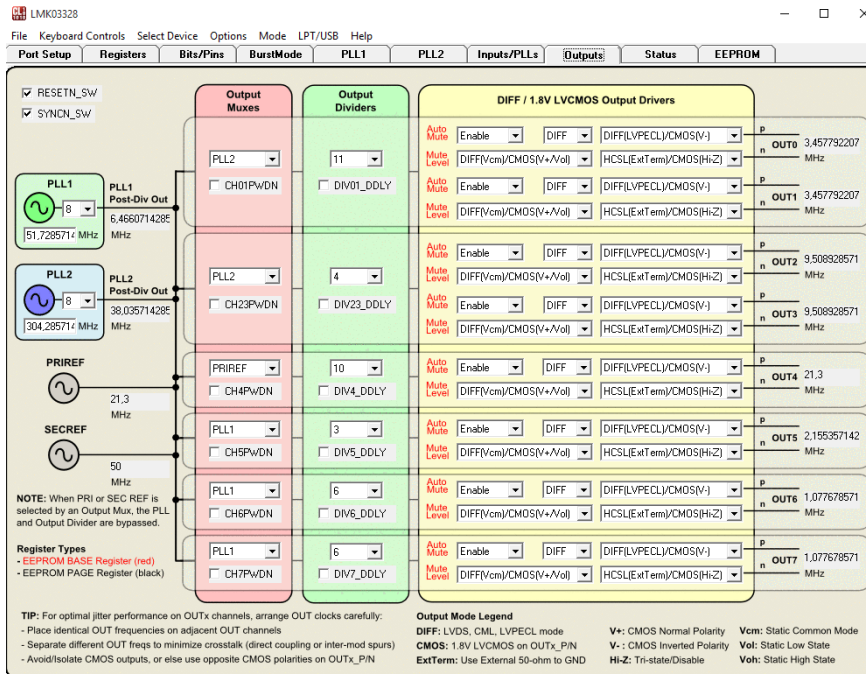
LMK03328

File Keyboard Controls Select Device Options Mode LPT/USB Help

Port Setup | Registers | Bits/Pins | BurstMode | PLL1 | PLL2 | Inputs/PLLs | Outputs | Status | EEPROM

☑ RESETN_SW
☑ SYNCN_SW

Output Muxes

Output Dividers

DIFF / 1.8V LVCMOS Output Drivers

PLL1
8
51,7285714 MHz
PLL1 Post-Div Out
6,4660714285
MHz

PLL2
8
304,285714 MHz
PLL2 Post-Div Out
38,035714285
MHz

PRIREF
21,3
MHz

SECREF
50
MHz

NOTE: When PRI or SEC REF is selected by an Output Mux, the PLL and Output Divider are bypassed.

Register Types
- EEPROM BASE Register (red)
- EEPROM PAGE Register (black)

PLL2
CH01PWDN
11
DIV01_DDLY

PLL2
CH23PWDN
4
DIV23_DDLY

PRIREF
CH4PWDN
10
DIV4_DDLY

PLL1
CH5PWDN
3
DIV5_DDLY

PLL1
CH6PWDN
6
DIV6_DDLY

PLL1
CH7PWDN
6
DIV7_DDLY

Auto Mute Enable DIFF DIFF(LVPECL)/CMOS(V-)
Mute Level DIFF(Vcm)/CMOS(V+/Vol) HCSL(ExtTerm)/CMOS(Hi-Z)
p n OUT0 3,457792207 MHz

Auto Mute Enable DIFF DIFF(LVPECL)/CMOS(V-)
Mute Level DIFF(Vcm)/CMOS(V+/Vol) HCSL(ExtTerm)/CMOS(Hi-Z)
p n OUT1 3,457792207 MHz

Auto Mute Enable DIFF DIFF(LVPECL)/CMOS(V-)
Mute Level DIFF(Vcm)/CMOS(V+/Vol) HCSL(ExtTerm)/CMOS(Hi-Z)
p n OUT2 9,508928571 MHz

Auto Mute Enable DIFF DIFF(LVPECL)/CMOS(V-)
Mute Level DIFF(Vcm)/CMOS(V+/Vol) HCSL(ExtTerm)/CMOS(Hi-Z)
p n OUT3 9,508928571 MHz

Auto Mute Enable DIFF DIFF(LVPECL)/CMOS(V-)
Mute Level DIFF(Vcm)/CMOS(V+/Vol) HCSL(ExtTerm)/CMOS(Hi-Z)
p n OUT4 21,3 MHz

Auto Mute Enable DIFF DIFF(LVPECL)/CMOS(V-)
Mute Level DIFF(Vcm)/CMOS(V+/Vol) HCSL(ExtTerm)/CMOS(Hi-Z)
p n OUT5 2,155357142 MHz

Auto Mute Enable DIFF DIFF(LVPECL)/CMOS(V-)
Mute Level DIFF(Vcm)/CMOS(V+/Vol) HCSL(ExtTerm)/CMOS(Hi-Z)
p n OUT6 1,077678571 MHz

Auto Mute Enable DIFF DIFF(LVPECL)/CMOS(V-)
Mute Level DIFF(Vcm)/CMOS(V+/Vol) HCSL(ExtTerm)/CMOS(Hi-Z)
p n OUT7 1,077678571 MHz

TIP: For optimal jitter performance on OUTx channels, arrange OUT clocks carefully:
- Place identical OUT frequencies on adjacent OUT channels
- Separate different OUT freqs to minimize crosstalk (direct coupling or inter-mod spurs)
- Avoid/Isolate CMOS outputs, or else use opposite CMOS polarities on OUTx_P/N

Output Mode Legend
DIFF: LVDS, CML, LVPECL mode
CMOS: 1.8V LVCMOS on OUTx_P/N
ExtTerm: Use External 50-ohm to GND
V+: CMOS Normal Polarity
V- : CMOS Inverted Polarity
Hi-Z: Tri-state/Disable
Vcm: Static Common Mode
Vol: Static Low State
Voh: Static High State